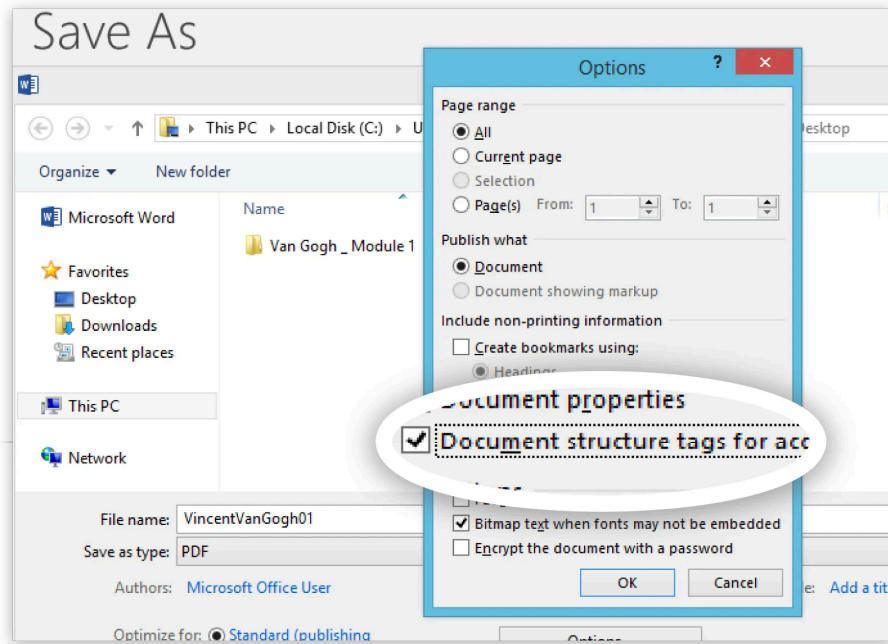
Save As

This PC ▸ Local Disk (C:) ▸ U

Desktop

Organize ▾ New folder

Microsoft Word

Favorites

Desktop

Downloads

Recent places

This PC

Network

Name

Van Gogh _ Module 1

Options

?

×

Page range

All

Current page

Selection

Page(s) From: 1 To: 1

Publish what

Document

Document showing markup

Include non-printing information

Create bookmarks using:

Headings

Document properties

Document structure tags for acc

Bitmap text when fonts may not be embedded

Encrypt the document with a password

OK

Cancel

File name: VincentVanGogh01

Save as type: PDF

Authors: Microsoft Office User

Add a tit

Optimize for: Standard (publishing

Options